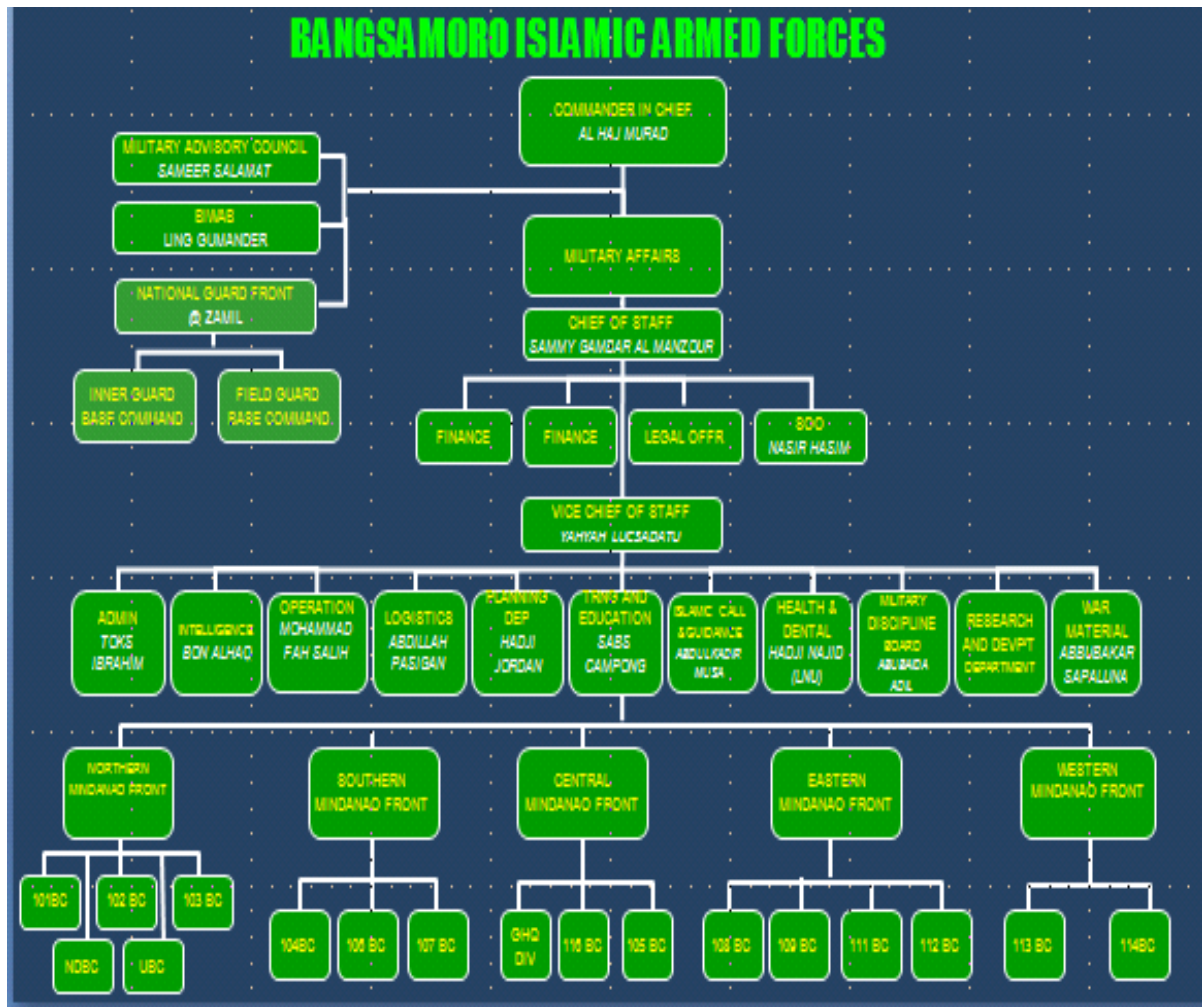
BANGSAMORO ISLAMIC ARMED FORCES

COMMANDER IN CHIEF
AL HAJ MURAD

MILITARY ADVISORY COUNCIL
SAMEER SALAMAT

BIWAB
LING GUMANDER

NATIONAL GUARD FRONT
@ ZAMIL

INNER GUARD
BASE COMMAND

FIELD GUARD
BASE COMMAND

MILITARY AFFAIRS

CHIEF OF STAFF
SAMMY GAMDAR AL MANZOUR

FINANCE

FINANCE

LEGAL OFFR

SOO
NASIR HASIM

VICE CHIEF OF STAFF
YAHYAH LUCSADATU

ADMIN
TOKS
IBRAHIM

INTELLIGENCE
BON ALHAQ

OPERATION
MOHAMMAD
FAH SALIH

LOGISTICS
ABDILLAH
PASIGAN

PLANNING
DEP
HADJI
JORDAN

TRNG AND
EDUCATION
SABS
CAMPONG

ISLAMIC CALL
& GUIDANCE
ABDULKADIR
MUSA

HEALTH &
DENTAL
HADJI NAJID
(LNU)

MILITARY
DISCIPLINE
BOARD
ABUBADA
ADIL

RESEARCH
AND DEVPT
DEPARTMENT

WAR
MATERIAL
ABBUBAKAR
SAPALUNA

NORTHERN
MINDANAO FRONT

SOUTHERN
MINDANAO FRONT

CENTRAL
MINDANAO FRONT

EASTERN
MINDANAO FRONT

WESTERN
MINDANAO FRONT

101BC

102 BC

103 BC

NDBC

UBC

104BC

106 BC

107 BC

GHQ
DIV

116 BC

105 BC

108 BC

109 BC

111 BC

112 BC

113 BC

114BC